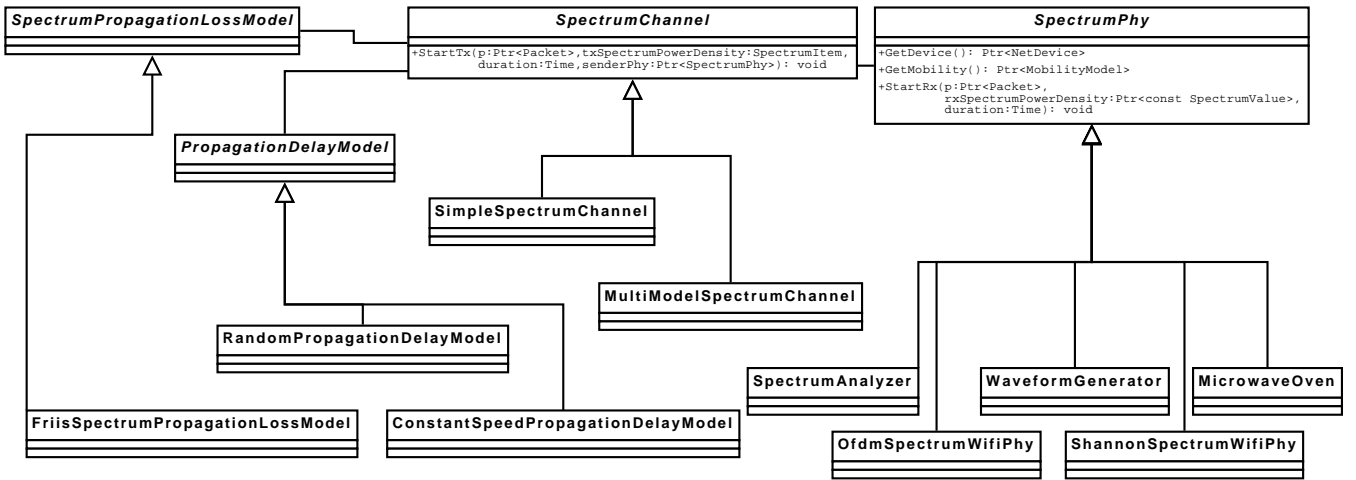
SpectrumPropagationLossModel

SpectrumChannel

+StartTx(p:Ptr<Packet>,txSpectrumPowerDensity:SpectrumItem, duration:Time,senderPhy:Ptr<SpectrumPhy>): void

SpectrumPhy

+GetDevice(): Ptr<NetDevice>
+GetMobility(): Ptr<MobilityModel>
+StartRx(p:Ptr<Packet>, rxSpectrumPowerDensity:Ptr<const SpectrumValue>, duration:Time): void

PropagationDelayModel

SimpleSpectrumChannel

MultiModelSpectrumChannel

RandomPropagationDelayModel

SpectrumAnalyzer

WaveformGenerator

MicrowaveOven

FriisSpectrumPropagationLossModel

ConstantSpeedPropagationDelayModel

OfdmSpectrumWifiPhy

ShannonSpectrumWifiPhy